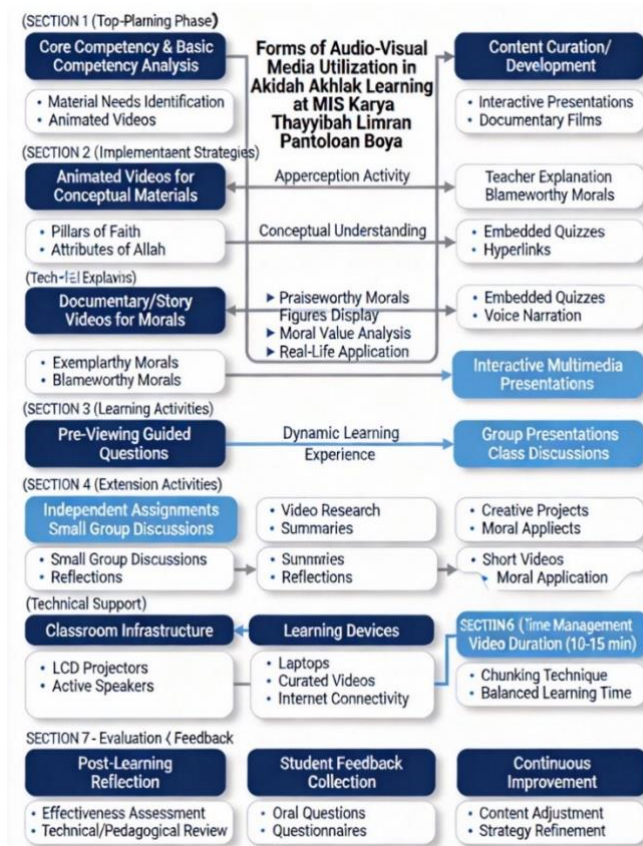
(SECTION 1 (Top-Plaming Phase)

Core Competency & Basic Competency Analysis

Forms of Audio-Visual Media Utilization in Akidah Akhlak Learning at MIS Karya Thayyibah Limran Pantoloan Boya

Content Curation/ Development

• Material Needs Identification
• Animated Videos

• Interactive Presentations
• Documentary Films

(SECTION 2 (Implementaent Strategies)

Animated Videos for Conceptual Materials

Apperception Activity

Teacher Explanation Blameworthy Morals

• Pillars of Faith
• Attributes of Allah

Conceptual Understanding

• Embedded Quizzes
• Hyperlinks

(Tech-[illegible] Explavins)

Documentary/Story Videos for Morals

▸ Praiseworthy Morals Figures Display
▸ Moral Value Analysis
▸ Real-Life Application

• Embedded Quizzes
• Voice Narration

• Exemplarthy Morals
• Blameworthy Morals

Interactive Multimedia Presentations

(SECTION 3 (Learning Activities)

Pre-Viewing Guided Questions

Dynamic Learning Experience

Group Presentations Class Discussions

(SECTION 4 (Extension Activities)

Independent Assignments Small Group Discussions

• Video Research
• Summaries

• Creative Projects
• Moral Appliects

• Small Group Discussions
• Reflections

• Sunnnries
• Reflections

• Short Videos
• Moral Application

(Technical Support)

Classroom Infrastructure

Learning Devices

SECTIIN6 (Time Management Video Duration (10-15 min)

• LCD Projectors
• Active Speakers

• Laptops
• Curated Videos
• Internet Connectivity

• Chunking Technique
• Balanced Learning Time

SECTION 7 - Evaluation ( Feedback

Post-Learning Reflection

Student Feedback Collection

Continuous Improvement

• Effectiveness Assessment
• Technical/Pedagogical Review

• Oral Questions
• Questionnaires

• Content Adjustment
• Strategy Refinement